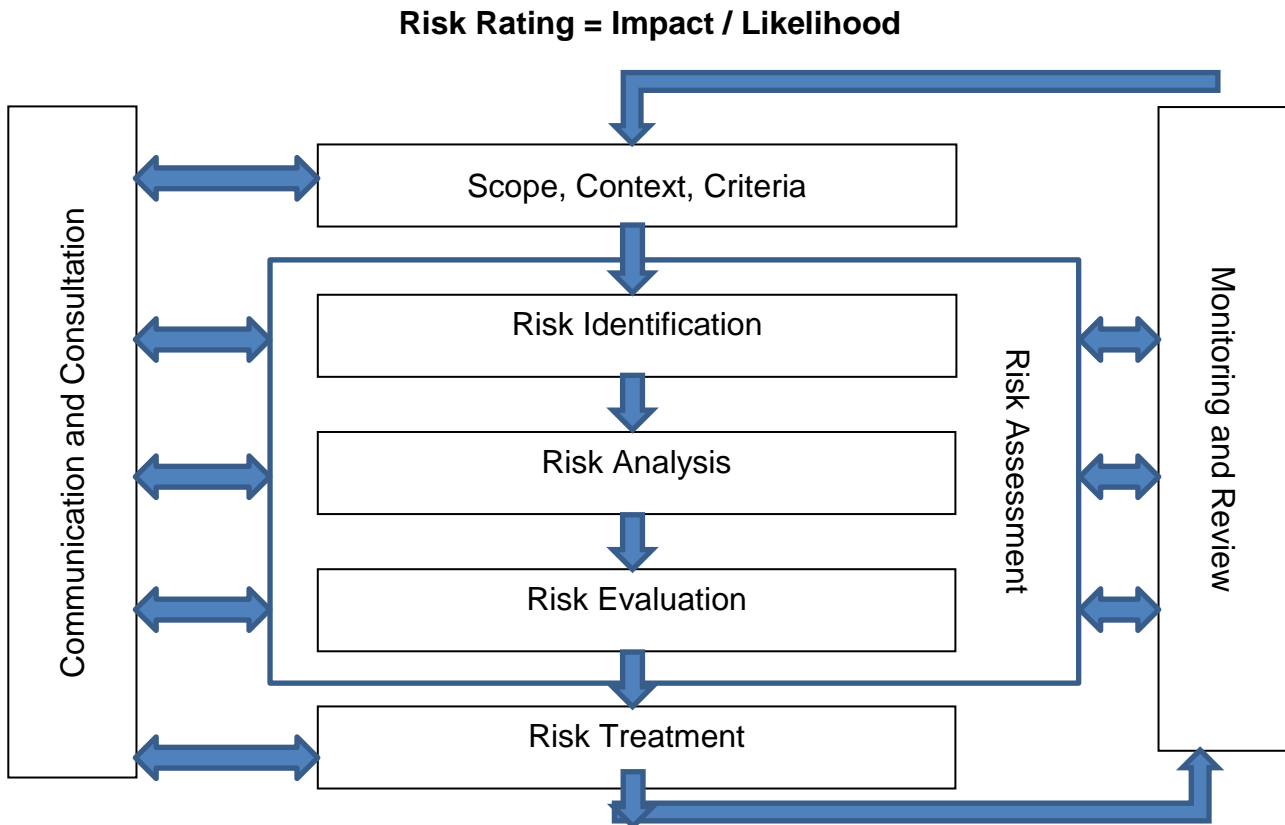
**Risk Rating = Impact / Likelihood**

Communication and Consultation

Scope, Context, Criteria

Risk Identification

Risk Analysis

Risk Evaluation

Risk Assessment

Risk Treatment

Monitoring and Review